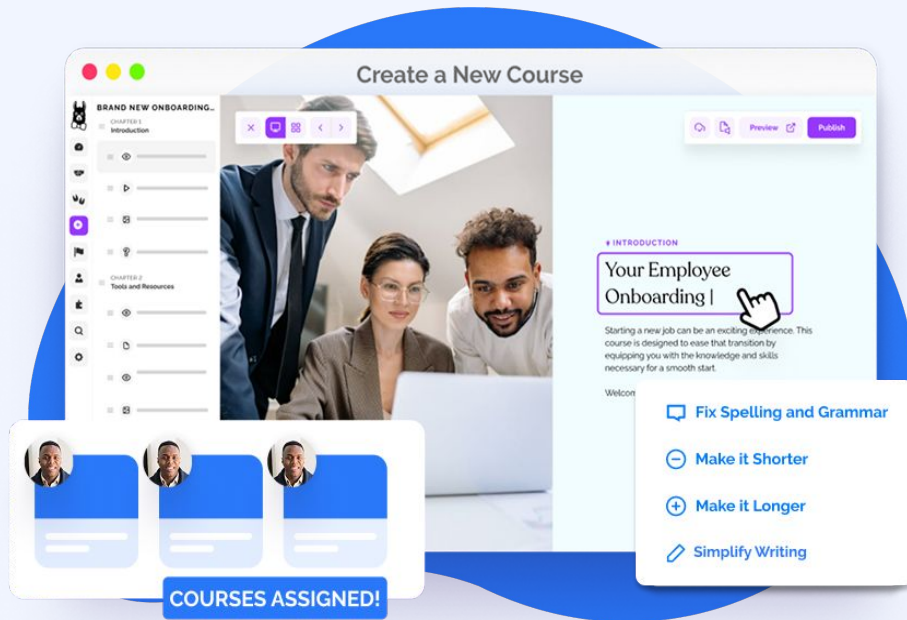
Create a New Course

BRAND NEW ONBOARDING...
CHAPTER 1
Introduction

CHAPTER 2
Tools and Resources

Preview
Publish

# INTRODUCTION
Your Employee Onboarding |

Starting a new job can be an exciting experience. This course is designed to ease that transition by equipping you with the knowledge and skills necessary for a smooth start.

Welcom

Fix Spelling and Grammar
Make it Shorter
Make it Longer
Simplify Writing

COURSES ASSIGNED!